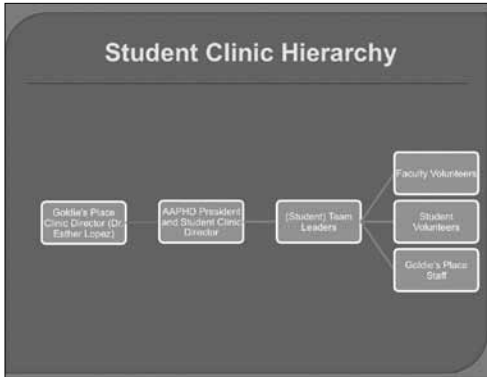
Student Clinic Hierarchy

Goldie's Place Clinic Director (Dr. Esther Lopez)

AAPHD President and Student Clinic Director

(Student) Team Leaders

Faculty Volunteers

Student Volunteers

Goldie's Place Staff